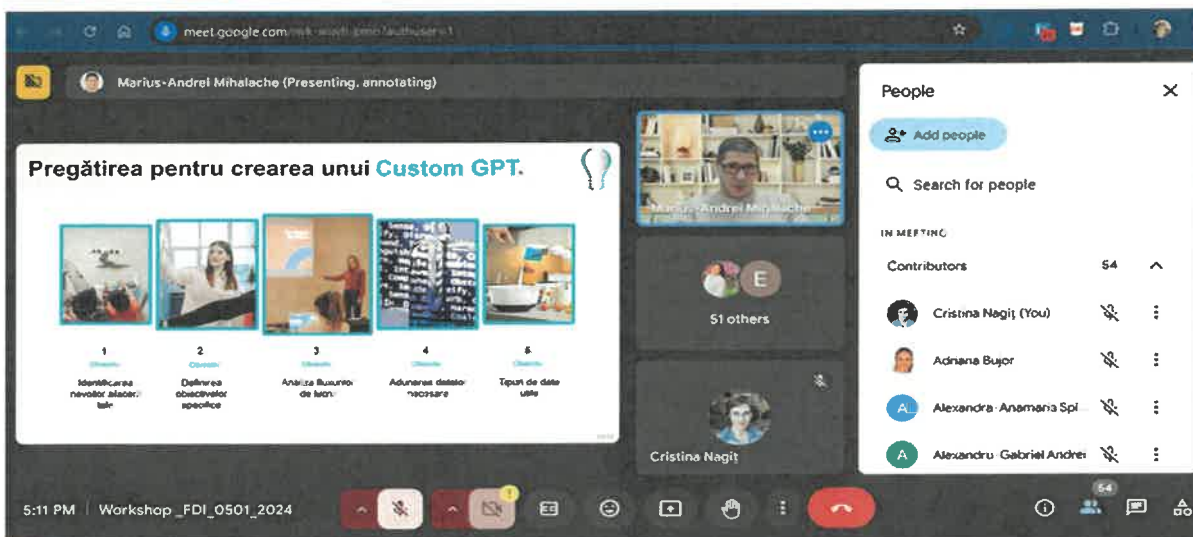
meet.google.com/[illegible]

Marius-Andrei Mihalache (Presenting, annotating)

Pregătirea pentru crearea unui Custom GPT.

1
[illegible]
Identificarea nevoilor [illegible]

2
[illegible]
Definirea obiectivelor specifice

3
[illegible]
Analiza fluxurilor de lucru

4
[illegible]
Adunarea datelor necesare

5
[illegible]
Tipuri de date utile

Marius-Andrei Mihalache

E

51 others

Cristina Nagiț

People

Add people

Search for people

IN MEETING

Contributors 54

Cristina Nagiț (You)

Adriana Bujor

A Alexandra-Anamaria Spi

A Alexandru-Gabriel Andrei

5:11 PM | Workshop _FDI_0501_2024

54